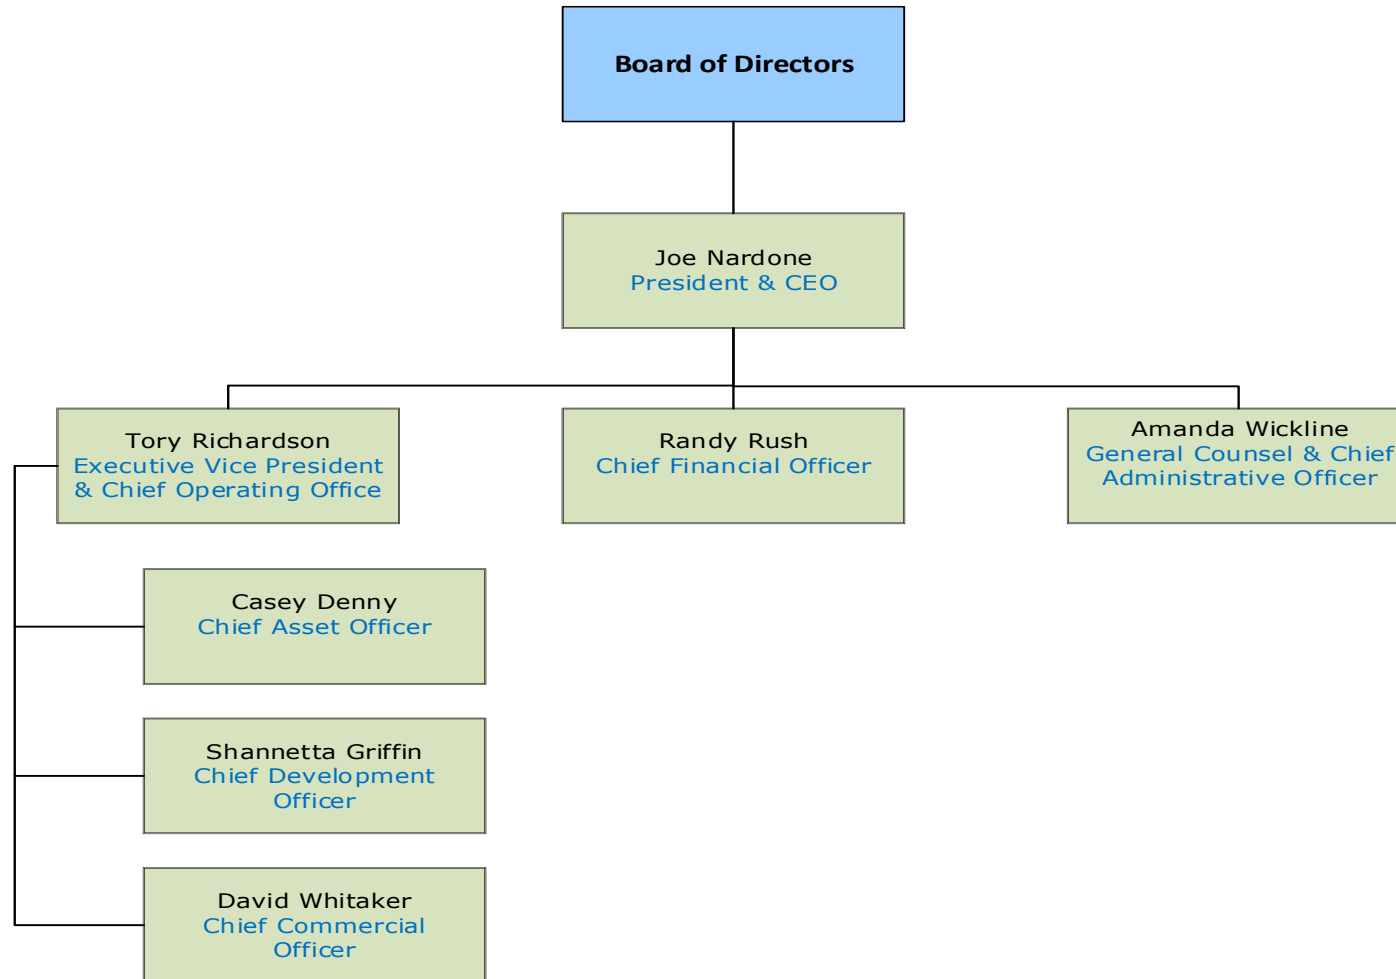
Board of Directors

Joe Nardone
President & CEO

Tory Richardson
Executive Vice President & Chief Operating Office

Randy Rush
Chief Financial Officer

Amanda Wickline
General Counsel & Chief Administrative Officer

Casey Denny
Chief Asset Officer

Shannetta Griffin
Chief Development Officer

David Whitaker
Chief Commercial Officer